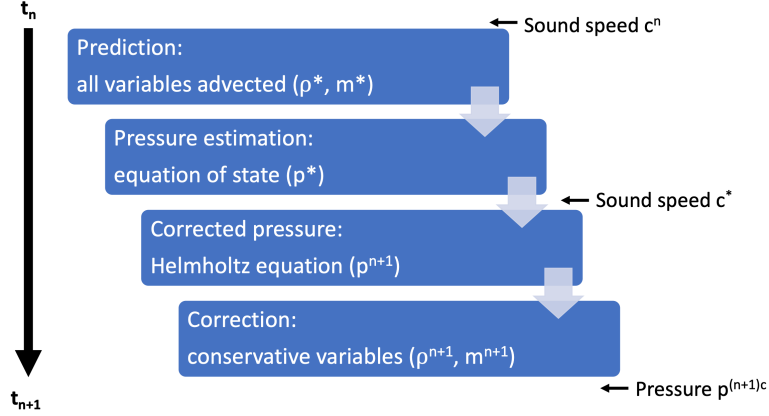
$t_n$

Sound speed $c^n$

Prediction:
all variables advected ($\rho^*$, $m^*$)

Pressure estimation:
equation of state ($p^*$)

Sound speed $c^*$

Corrected pressure:
Helmholtz equation ($p^{n+1}$)

Correction:
conservative variables ($\rho^{n+1}$, $m^{n+1}$)

$t_{n+1}$

Pressure $p^{(n+1)c}$